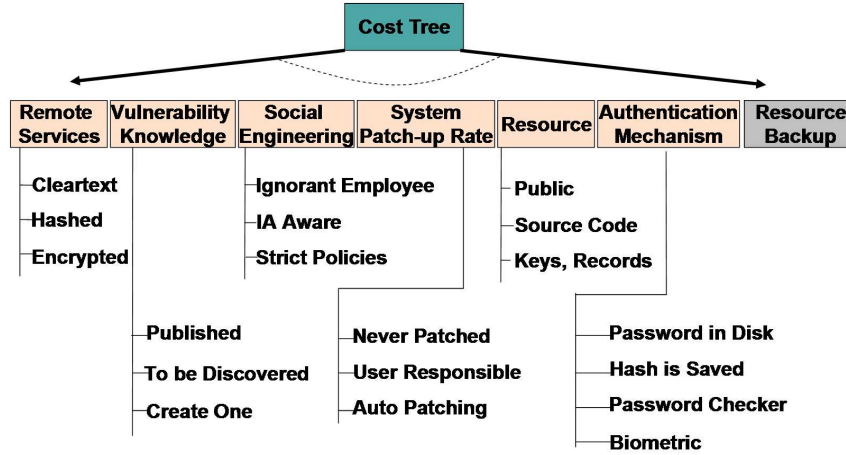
Cost Tree

Remote Services

Cleartext
Hashed
Encrypted

Vulnerability Knowledge

Published
To be Discovered
Create One

Social Engineering

Ignorant Employee
IA Aware
Strict Policies

System Patch-up Rate

Never Patched
User Responsible
Auto Patching

Resource

Public
Source Code
Keys, Records

Authentication Mechanism

Password in Disk
Hash is Saved
Password Checker
Biometric

Resource Backup